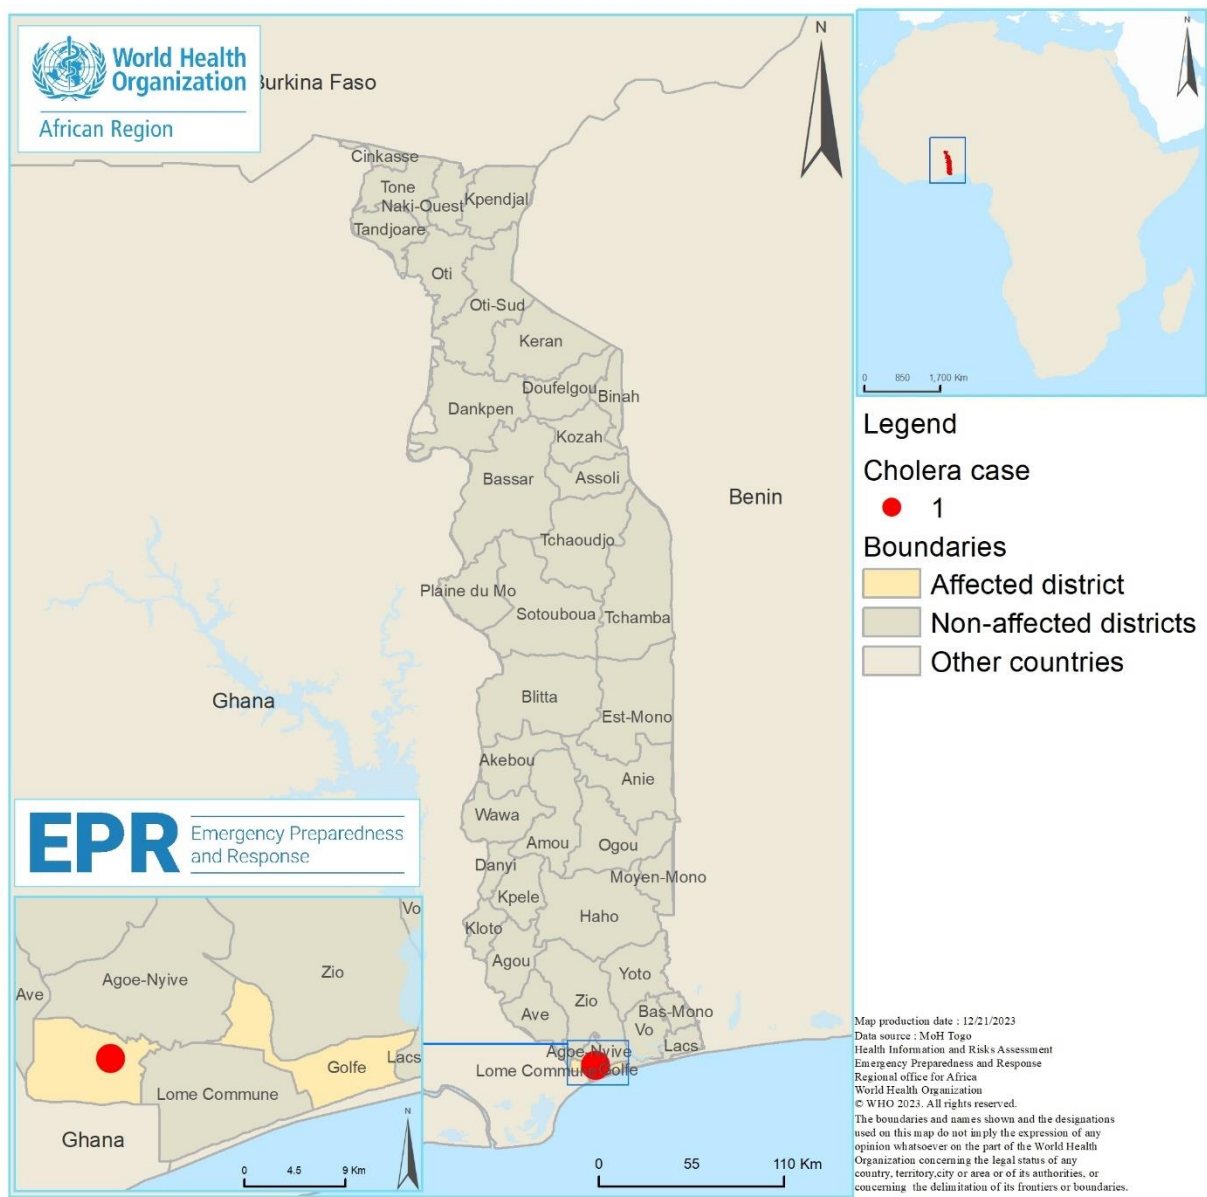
World Health Organization
African Region

Burkina Faso

N

Cinkasse
Tone
Naki-Ouest
Kpendjal
Tandjoare
Oti
Oti-Sud
Keran
Doufelgou
Binah
Dankpen
Kozah
Bassar
Assoli
Benin
Tchaoudjo
Plaine du Mo
Sotouboua
Tchamba
Ghana
Blitta
Est-Mono
Akebou
Anie
Wawa
Amou
Ogou
Danyi
Moyen-Mono
Kpele
Haho
Kloto
Agou
Yoto
Zio
Bas-Mono
Ave
Vo
Agoe-Nyive
Lacs
Lome Commune
Golfe

0 55 110 Km

EPR Emergency Preparedness and Response

Vo
Agoe-Nyive
Zio
Ave
Golfe
Lacs
Lome Commune
Ghana
N
0 4.5 9 Km

N
0 850 1,700 Km

Legend
Cholera case
1
Boundaries
Affected district
Non-affected districts
Other countries

Map production date : 12/21/2023
Data source : MoH Togo
Health Information and Risks Assessment
Emergency Preparedness and Response
Regional office for Africa
World Health Organization
© WHO 2023. All rights reserved.
The boundaries and names shown and the designations used on this map do not imply the expression of any opinion whatsoever on the part of the World Health Organization concerning the legal status of any country, territory,city or area or of its authorities, or concerning the delimitation of its frontiers or boundaries.